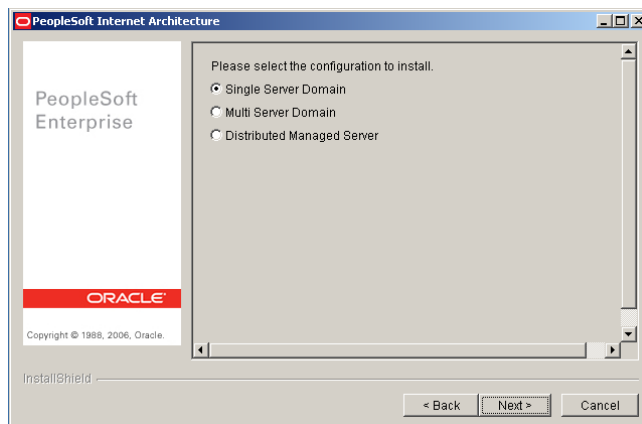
PeopleSoft Internet Architecture

PeopleSoft Enterprise

ORACLE

Copyright © 1988, 2006, Oracle.

Please select the configuration to install.

Single Server Domain

Multi Server Domain

Distributed Managed Server

InstallShield

< Back

Next >

Cancel